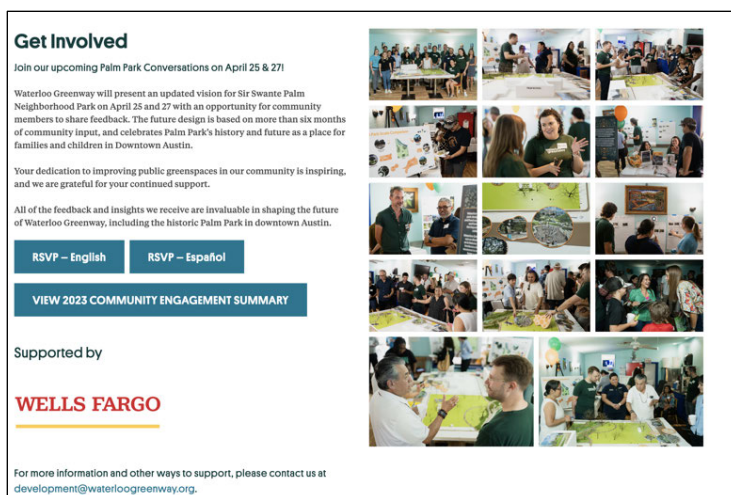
Get Involved

Join our upcoming Palm Park Conversations on April 25 & 27!

Waterloo Greenway will present an updated vision for Sir Swante Palm Neighborhood Park on April 25 and 27 with an opportunity for community members to share feedback. The future design is based on more than six months of community input, and celebrates Palm Park's history and future as a place for families and children in Downtown Austin.

Your dedication to improving public greenspaces in our community is inspiring, and we are grateful for your continued support.

All of the feedback and insights we receive are invaluable in shaping the future of Waterloo Greenway, including the historic Palm Park in downtown Austin.

RSVP – English

RSVP – Español

VIEW 2023 COMMUNITY ENGAGEMENT SUMMARY

Supported by

WELLS FARGO

For more information and other ways to support, please contact us at development@waterloogreenway.org.